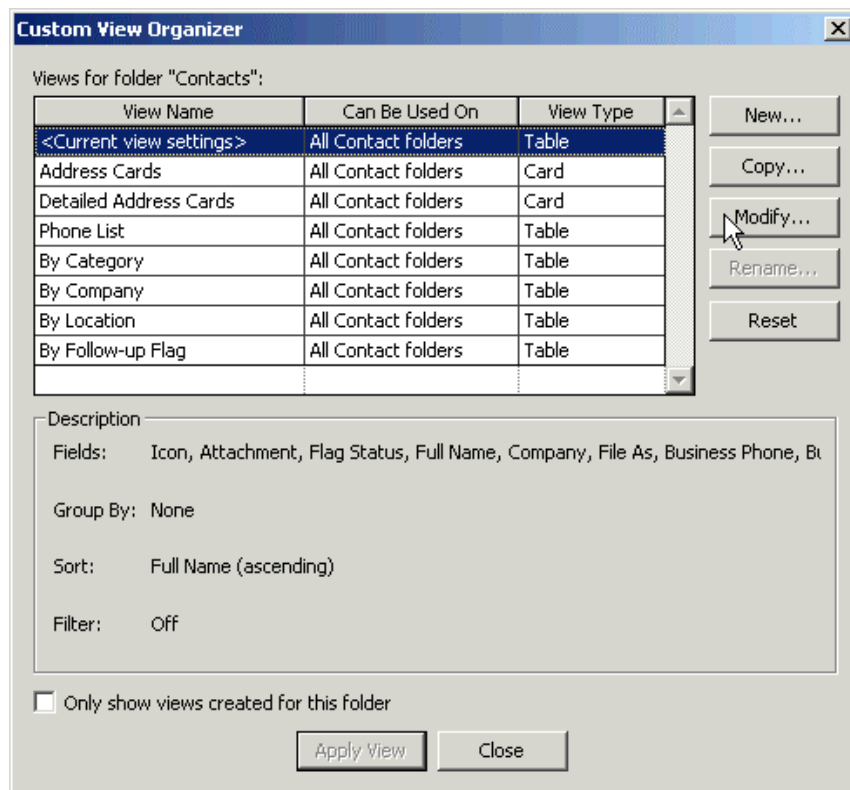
Custom View Organizer

Views for folder "Contacts":

| View Name | Can Be Used On | View Type |
|---|---|---|
| <Current view settings> | All Contact folders | Table |
| Address Cards | All Contact folders | Card |
| Detailed Address Cards | All Contact folders | Card |
| Phone List | All Contact folders | Table |
| By Category | All Contact folders | Table |
| By Company | All Contact folders | Table |
| By Location | All Contact folders | Table |
| By Follow-up Flag | All Contact folders | Table |

New...
Copy...
Modify...
Rename...
Reset

Description
Fields: Icon, Attachment, Flag Status, Full Name, Company, File As, Business Phone, Bu
Group By: None
Sort: Full Name (ascending)
Filter: Off

Only show views created for this folder

Apply View
Close